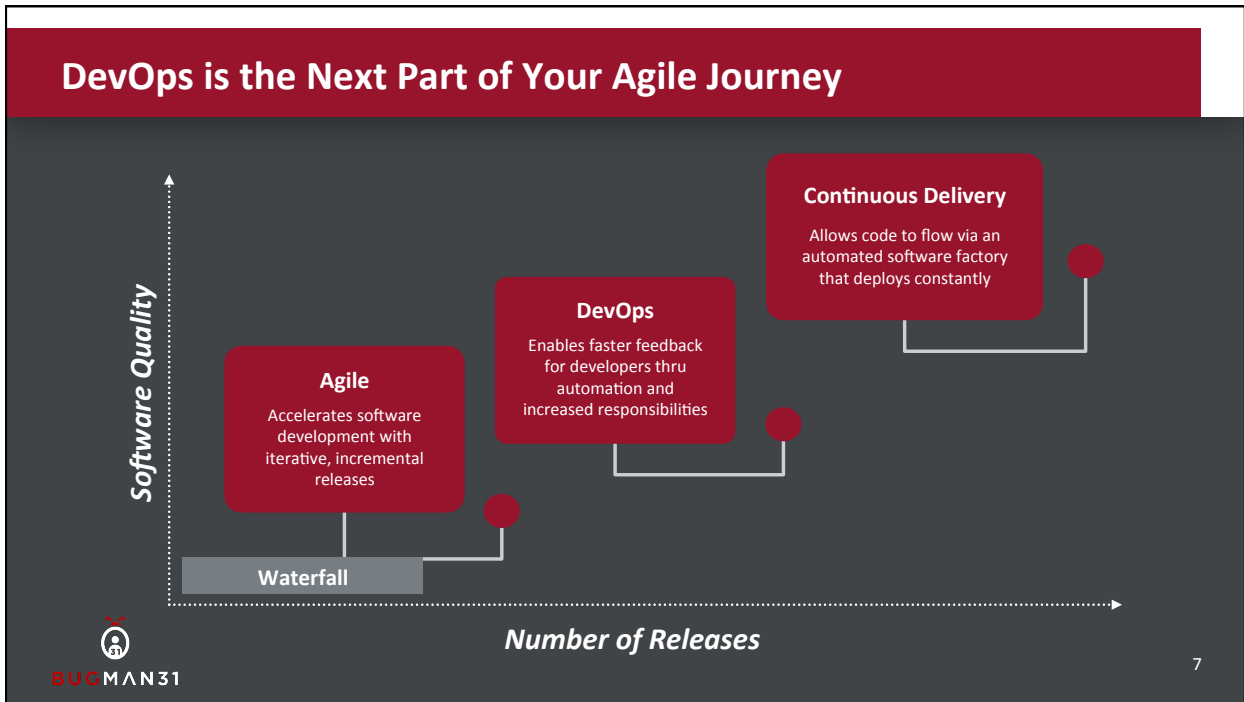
DevOps is the Next Part of Your Agile Journey

Software Quality

Continuous Delivery

Allows code to flow via an automated software factory that deploys constantly

DevOps

Enables faster feedback for developers thru automation and increased responsibilities

Agile

Accelerates software development with iterative, incremental releases

Waterfall

Number of Releases

BUGMAN31

7